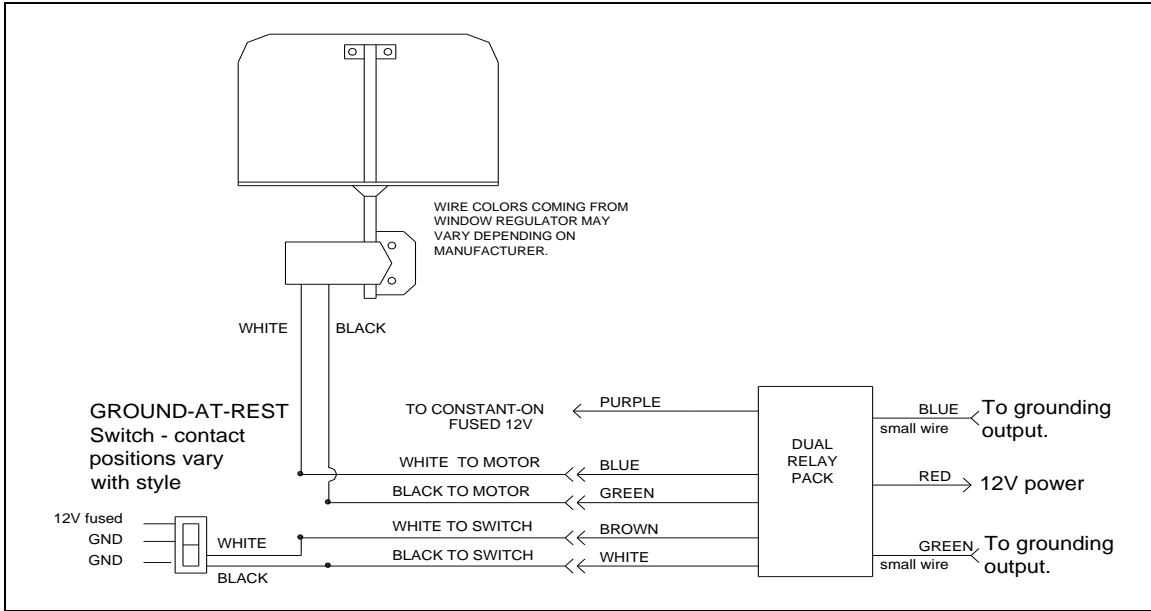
WIRE COLORS COMING FROM WINDOW REGULATOR MAY VARY DEPENDING ON MANUFACTURER.

WHITE

BLACK

GROUND-AT-REST Switch - contact positions vary with style

TO CONSTANT-ON FUSED 12V

PURPLE

DUAL RELAY PACK

BLUE

small wire

To grounding output.

WHITE TO MOTOR

BLUE

RED

12V power

BLACK TO MOTOR

GREEN

12V fused

GND

GND

WHITE

BLACK

WHITE TO SWITCH

BROWN

BLACK TO SWITCH

WHITE

GREEN

small wire

To grounding output.